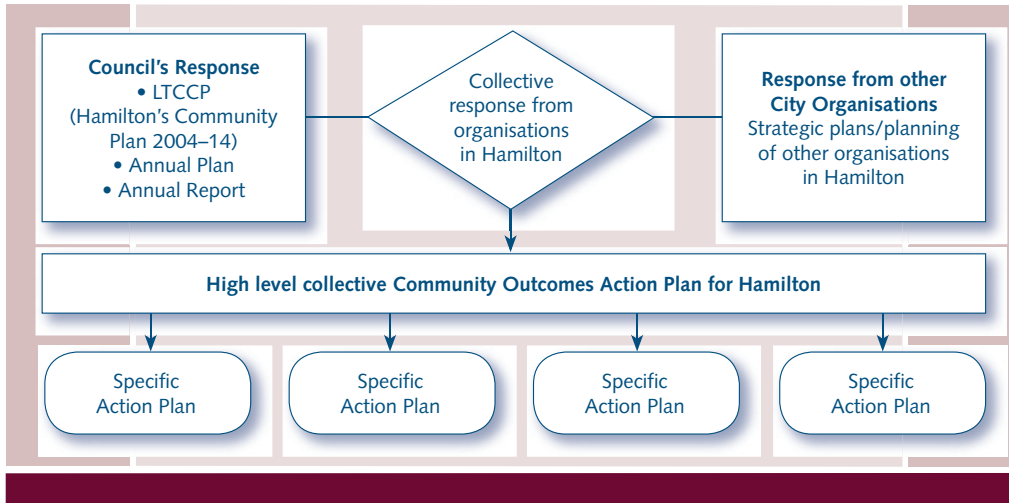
**Council's Response**
• LTCCP
(Hamilton's Community Plan 2004–14)
• Annual Plan
• Annual Report

Collective response from organisations in Hamilton

**Response from other City Organisations**
Strategic plans/planning of other organisations in Hamilton

**High level collective Community Outcomes Action Plan for Hamilton**

Specific Action Plan

Specific Action Plan

Specific Action Plan

Specific Action Plan